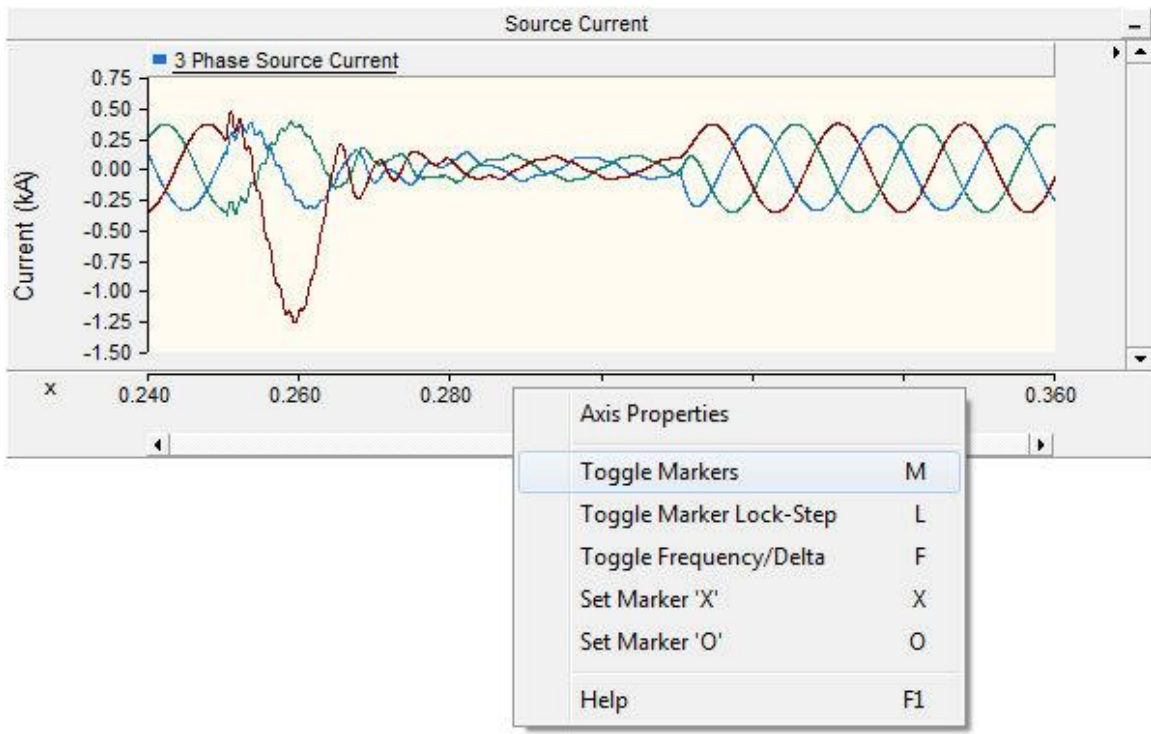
Source Current

3 Phase Source Current

Current (kA)

0.75
0.50
0.25
0.00
-0.25
-0.50
-0.75
-1.00
-1.25
-1.50

x

0.240
0.260
0.280
0.360

| | |
|---|---|
| Axis Properties | |
| Toggle Markers | M |
| Toggle Marker Lock-Step | L |
| Toggle Frequency/Delta | F |
| Set Marker 'X' | X |
| Set Marker 'O' | O |
| Help | F1 |